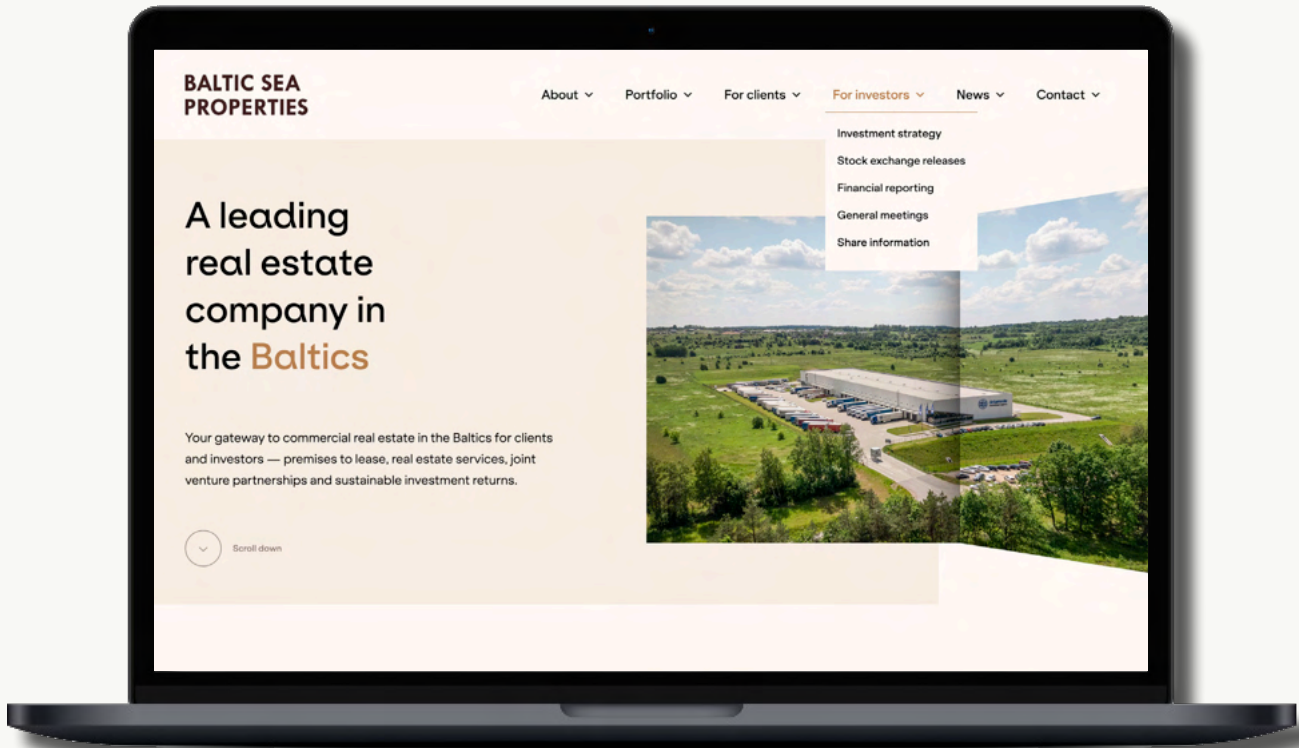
BALTIC SEA PROPERTIES

About ⌄ Portfolio ⌄ For clients ⌄ For investors ⌄ News ⌄ Contact ⌄

Investment strategy
Stock exchange releases
Financial reporting
General meetings
Share information

A leading real estate company in the Baltics

Your gateway to commercial real estate in the Baltics for clients and investors — premises to lease, real estate services, joint venture partnerships and sustainable investment returns.

Scroll down